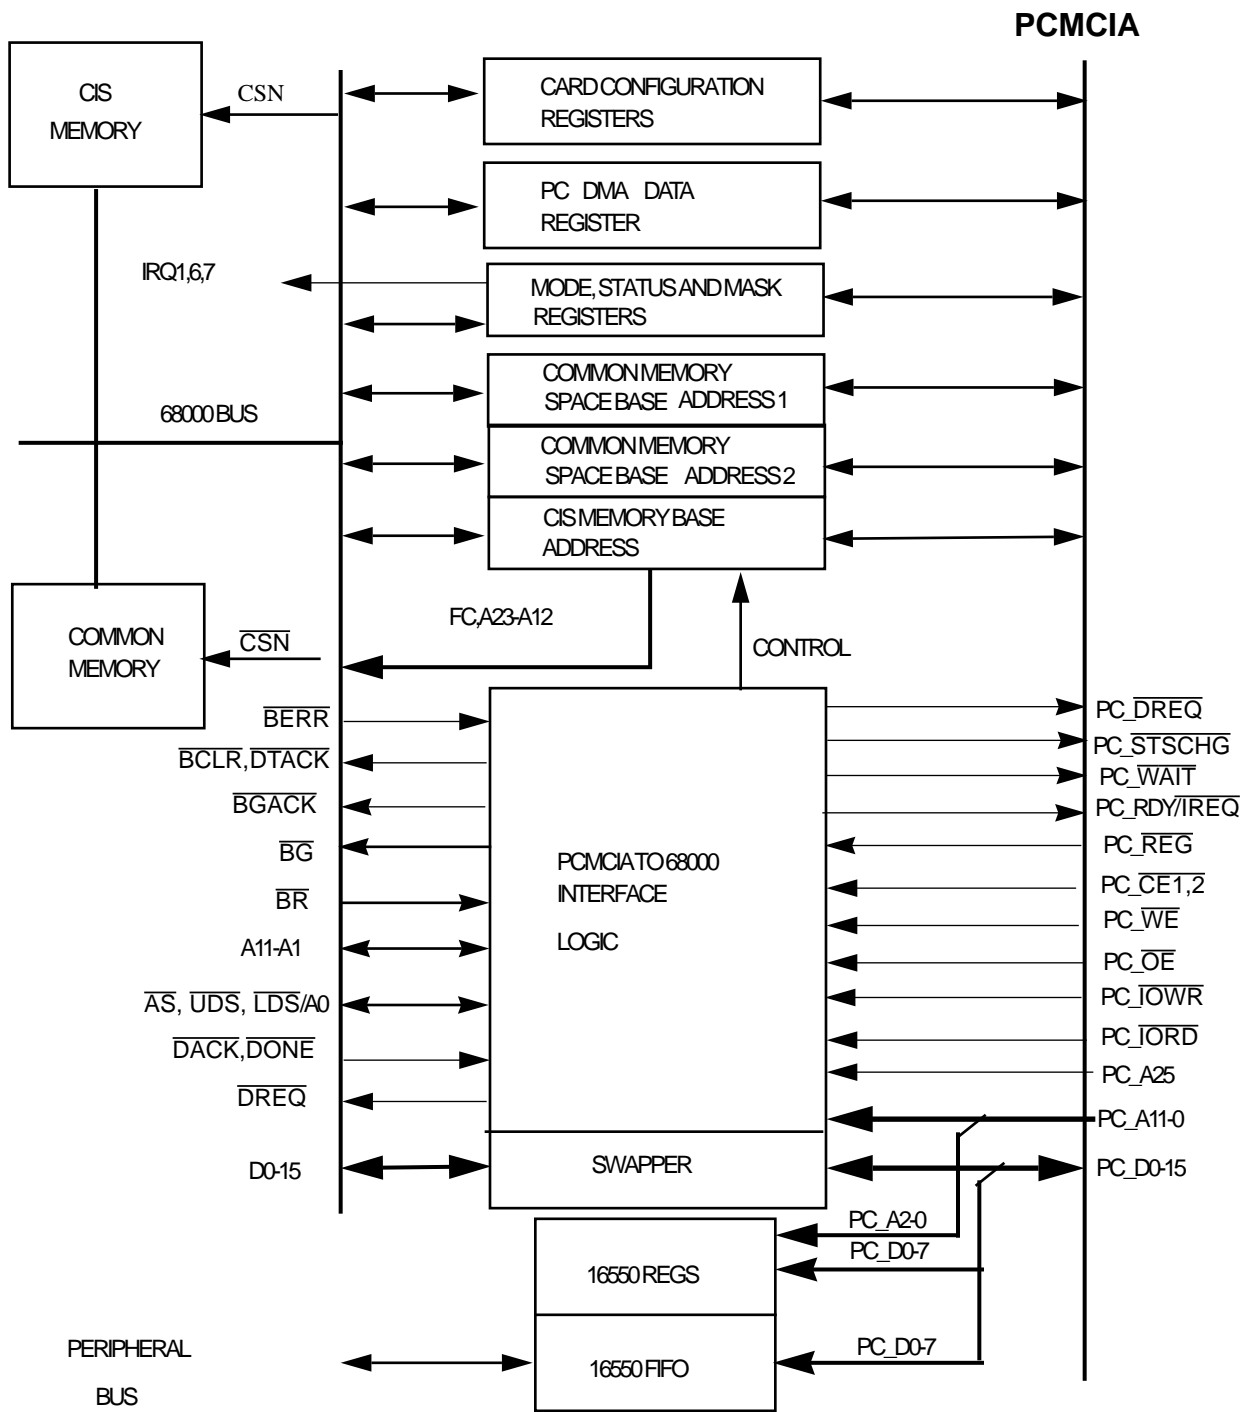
PCMCIA

CIS MEMORY

CSN

CARD CONFIGURATION REGISTERS

PC DMA DATA REGISTER

IRQ1,6,7

MODE, STATUS AND MASK REGISTERS

COMMON MEMORY SPACE BASE ADDRESS 1

68000 BUS

COMMON MEMORY SPACE BASE ADDRESS 2

CIS MEMORY BASE ADDRESS

FC,A23-A12

COMMON MEMORY

$\overline{CSN}$

CONTROL

$\overline{BERR}$

$\overline{BCLR}$,$\overline{DTACK}$

$\overline{BGACK}$

$\overline{BG}$

$\overline{BR}$

A11-A1

$\overline{AS}$, $\overline{UDS}$, $\overline{LDS}$/A0

$\overline{DACK}$,$\overline{DONE}$

$\overline{DREQ}$

D0-15

PCMCIA TO 68000 INTERFACE LOGIC

SWAPPER

PC_$\overline{DREQ}$

PC_$\overline{STSCHG}$

PC_$\overline{WAIT}$

PC_RDY/$\overline{IREQ}$

PC_$\overline{REG}$

PC_$\overline{CE1,2}$

PC_$\overline{WE}$

PC_$\overline{OE}$

PC_$\overline{IOWR}$

PC_$\overline{IORD}$

PC_A25

PC_A11-0

PC_D0-15

PC_A2-0

PC_D0-7

16550 REGS

PERIPHERAL BUS

16550 FIFO

PC_D0-7